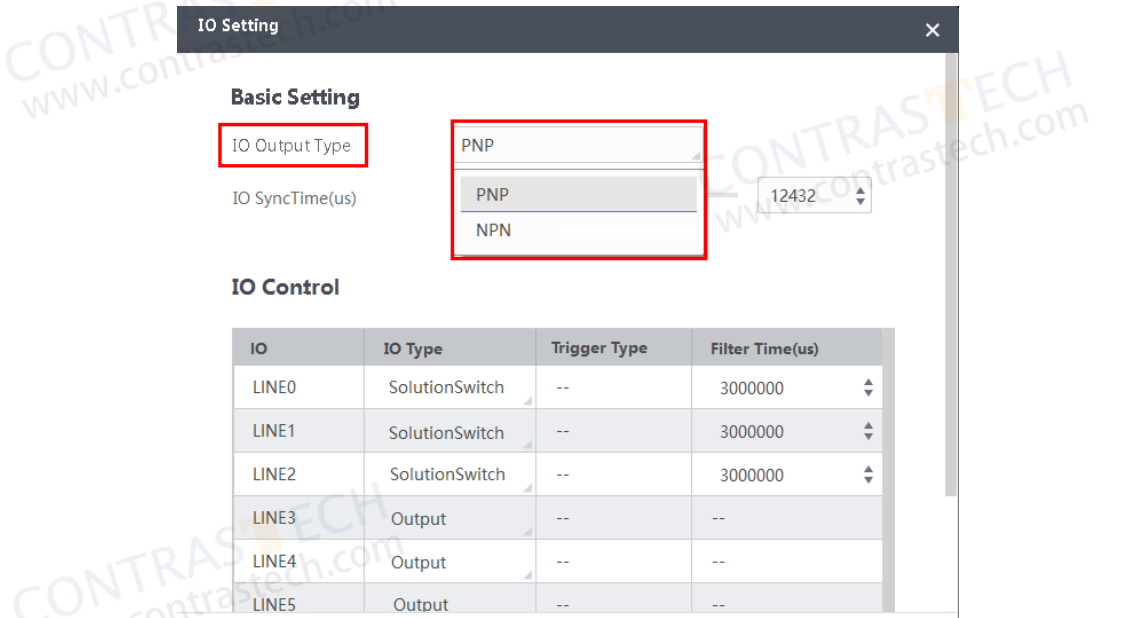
IO Setting ×

CONTRASTECH www.contrastech.com

Basic Setting

IO Output Type PNP

PNP
NPN

IO SyncTime(us) 12432

CONTRASTECH www.contrastech.com

IO Control

| IO | IO Type | Trigger Type | Filter Time(us) |
|---|---|---|---|
| LINE0 | SolutionSwitch | -- | 3000000 |
| LINE1 | SolutionSwitch | -- | 3000000 |
| LINE2 | SolutionSwitch | -- | 3000000 |
| LINE3 | Output | -- | -- |
| LINE4 | Output | -- | -- |
| LINE5 | Output | -- | -- |

CONTRASTECH www.contrastech.com